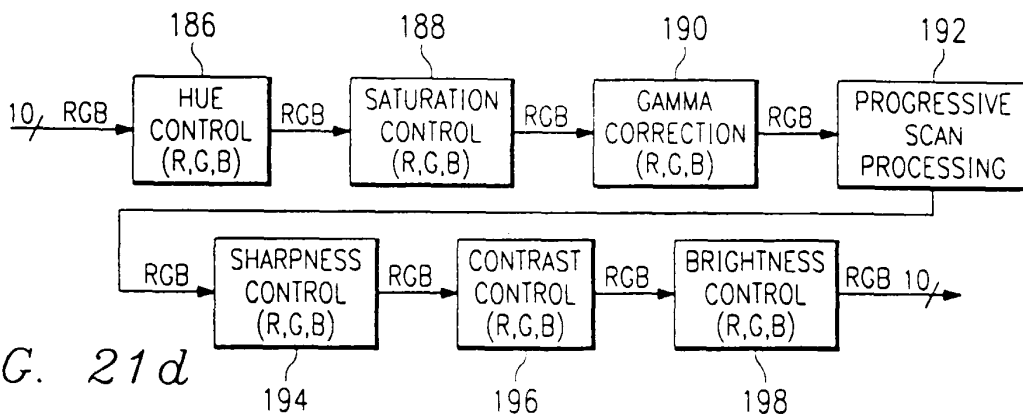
186
188
190
192

10 RGB
HUE CONTROL (R,G,B)
RGB
SATURATION CONTROL (R,G,B)
RGB
GAMMA CORRECTION (R,G,B)
RGB
PROGRESSIVE SCAN PROCESSING

RGB
SHARPNESS CONTROL (R,G,B)
RGB
CONTRAST CONTROL (R,G,B)
RGB
BRIGHTNESS CONTROL (R,G,B)
RGB 10

G. 21d
194
196
198